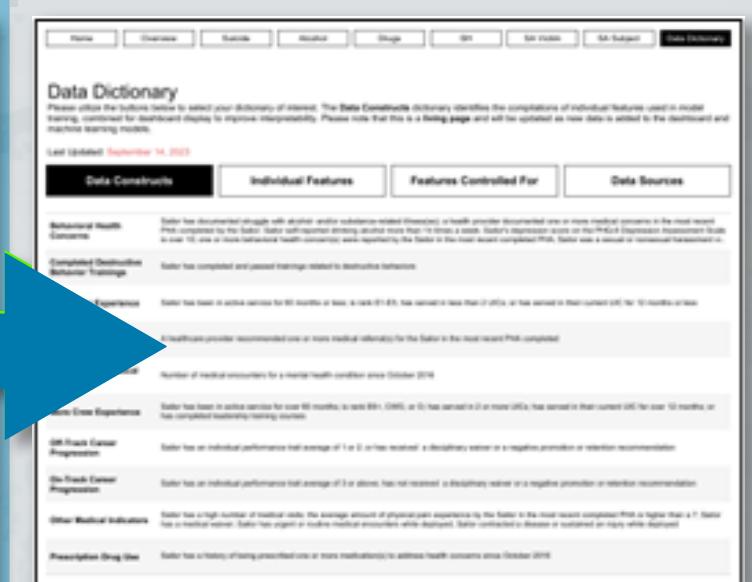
Home Overview Suicide Alcohol Drugs SH SA Victim SA Subject Data Dictionary

Data Dictionary

Please utilize the buttons below to select your dictionary of interest. The **Data Constructs** dictionary identifies the compilations of individual features used in model training, combined for dashboard display to improve interpretability. Please note that this is a **living page** and will be updated as new data is added to the dashboard and machine learning models.

Last Updated: September 14, 2023

| Data Constructs | Individual Features | Features Controlled For | Data Sources |
|---|---|---|---|

| | |
|---|---|
| Behavioral Health Concerns | Sailor has documented struggle with alcohol and/or substance related illness(es), a health provider documented one or more medical concerns in the most recent PHA completed by the Sailor, Sailor self-reported drinking alcohol more than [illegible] times a week, Sailor's depression score on the PHQ-9 Depression Assessment Scale is over 10, one or more behavioral health concern(s) were reported by the Sailor in the most recent completed PHA, Sailor was a sexual or nonsexual harassment in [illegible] |
| Completed Destructive Behavior Trainings | Sailor has completed and passed trainings related to destructive behaviors |
| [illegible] Experience | Sailor has been in active service for 60 months or less, is rank E1-E5, has served in less than 2 UICs, or has served in their current UIC for 12 months or less |
| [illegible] | A healthcare provider recommended one or more medical referral(s) for the Sailor in the most recent PHA completed |
| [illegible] | Number of medical encounters for a mental health condition since October 2016 |
| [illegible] Crew Experience | Sailor has been in active service for over 60 months, is rank E6+, CWO, or O, has served in 2 or more UICs, has served in their current UIC for over 12 months, or has completed leadership training courses |
| Off-Track Career Progression | Sailor has an individual performance trait average of 1 or 2, or has received a disciplinary waiver or a negative promotion or retention recommendation |
| On-Track Career Progression | Sailor has an individual performance trait average of 3 or above, has not received a disciplinary waiver or a negative promotion or retention recommendation |
| Other Medical Indicators | Sailor has a high number of medical visits, the average amount of physical pain experience by the Sailor in the most recent completed PHA is higher than a 7, Sailor has a medical waiver, Sailor has urgent or routine medical encounters while deployed, Sailor contracted a disease or sustained an injury while deployed |
| Prescription Drug Use | Sailor has a history of being prescribed one or more medication(s) to address health concerns since October 2016 |